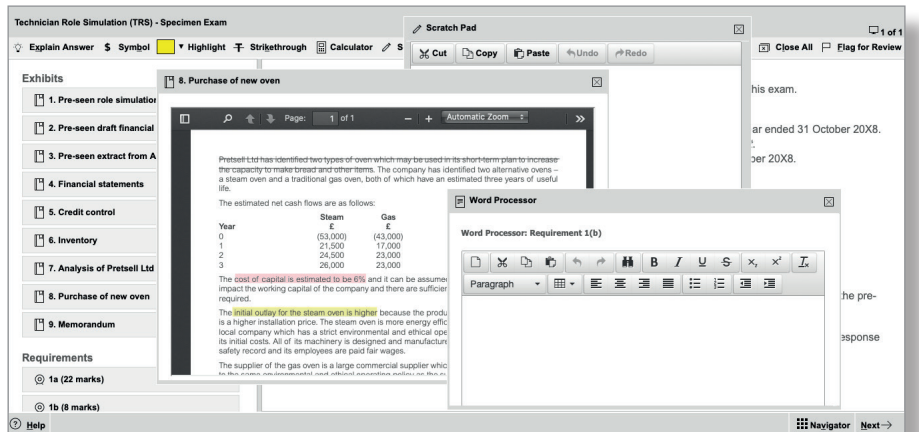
Technician Role Simulation (TRS) - Specimen Exam

1 of 1

Explain Answer $ Symbol ▾ Highlight Strikethrough Calculator S

Close All Flag for Review

Scratch Pad

Cut Copy Paste Undo Redo

Exhibits

1. Pre-seen role simulatior

2. Pre-seen draft financial

3. Pre-seen extract from A

4. Financial statements

5. Credit control

6. Inventory

7. Analysis of Pretsell Ltd

8. Purchase of new oven

9. Memorandum

Requirements

1a (22 marks)

1b (8 marks)

8. Purchase of new oven

Page: 1 of 1 Automatic Zoom

Pretsell Ltd has identified two types of oven which may be used in its short-term plan to increase the capacity to make bread and other items. The company has identified two alternative ovens – a steam oven and a traditional gas oven, both of which have an estimated three years of useful life.

The estimated net cash flows are as follows:

| Year | Steam £ | Gas £ |
|---|---|---|
| 0 | (53,000) | (43,000) |
| 1 | 21,500 | 17,000 |
| 2 | 24,500 | 23,000 |
| 3 | 26,000 | 23,000 |

The cost of capital is estimated to be 6% and it can be assume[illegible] impact the working capital of the company and there are sufficie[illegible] required.

The initial outlay for the steam oven is higher because the produ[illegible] is a higher installation price. The steam oven is more energy effic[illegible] local company which has a strict environmental and ethical ope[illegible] its initial costs. All of its machinery is designed and manufactur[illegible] safety record and its employees are paid fair wages.

The supplier of the gas oven is a large commercial supplier whic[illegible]

his exam.

ar ended 31 October 20X8.

ber 20X8.

Word Processor

Word Processor: Requirement 1(b)

Paragraph

the pre-

esponse

Help

Navigator Next